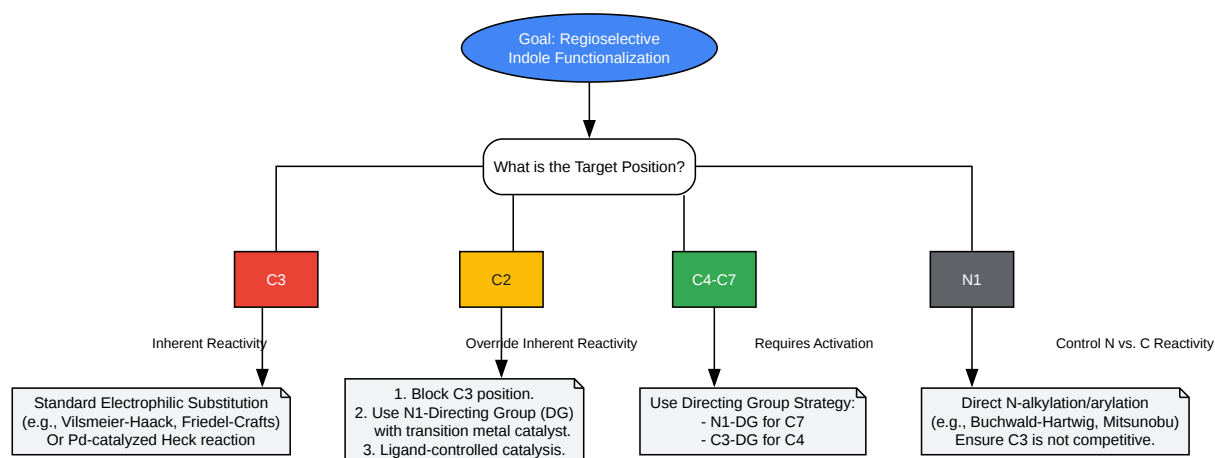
Goal: Regioselective Indole Functionalization

What is the Target Position?

C3

C2

C4-C7

N1

Inherent Reactivity

Override Inherent Reactivity

Requires Activation

Control N vs. C Reactivity

Standard Electrophilic Substitution
(e.g., Vilsmeier-Haack, Friedel-Crafts)
Or Pd-catalyzed Heck reaction

1. Block C3 position.
2. Use N1-Directing Group (DG) with transition metal catalyst.
3. Ligand-controlled catalysis.

Use Directing Group Strategy:
- N1-DG for C7
- C3-DG for C4

Direct N-alkylation/arylation
(e.g., Buchwald-Hartwig, Mitsunobu)
Ensure C3 is not competitive.